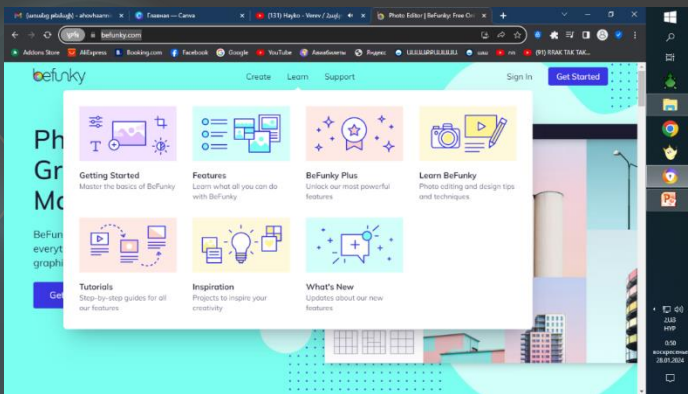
(απαιδg.pbdugh) - ahovhaam
Главная — Canva
(131) Hayko - Verev / Հայկո
Photo Editor | BeFunky: Free On

befunky.com

Addons Store
AliExpress
Booking.com
Facebook
Google
YouTube
Авиабилеты
Яндекс
UUUUUPPUUUUU
oau
nn
(91) RRAK TAK TAK...

befunky
Create
Learn
Support
Sign In
Get Started

Ph
Gr
Mc

BeFun
everyt
graphi

Get

Getting Started
Master the basics of BeFunky

Features
Learn what all you can do with BeFunky

BeFunky Plus
Unlock our most powerful features

Learn BeFunky
Photo editing and design tips and techniques

Tutorials
Step-by-step guides for all our features

Inspiration
Projects to inspire your creativity

What's New
Updates about our new features

2:45
HYP
0:50
воскресенье
28.01.2024